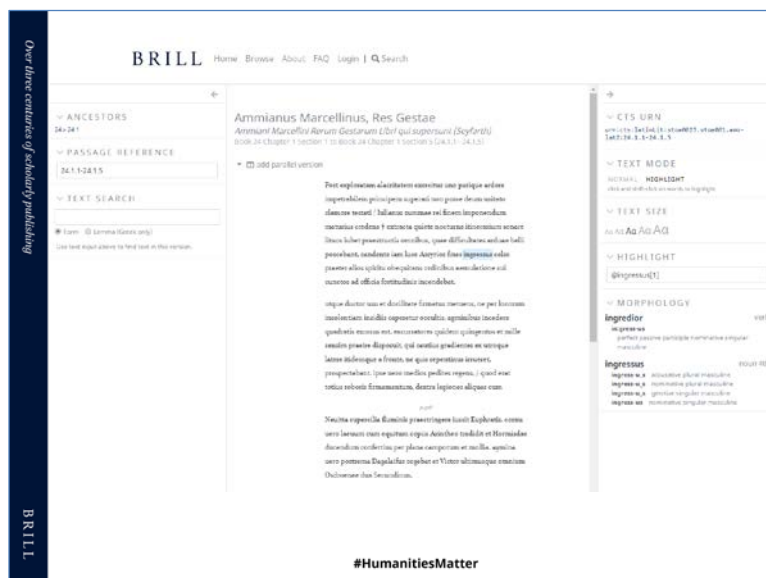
Over three centuries of scholarly publishing

BRILL

BRILL Home Browse About FAQ Login | Search

ANCESTORS
24 > 24.1

PASSAGE REFERENCE
24.1.1-24.1.5

TEXT SEARCH

Form Lemma (Greek only)
Use text input above to find text in this version.

Ammianus Marcellinus, Res Gestae
Ammiani Marcellini Rerum Gestarum Libri qui supersunt (Seyfarth)
Book 24 Chapter 1 Section 1 to Book 24 Chapter 1 Section 5 (24.1.1-24.1.5)

add parallel version

Post explorantum alacritatem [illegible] ardore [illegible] principum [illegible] ingressus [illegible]

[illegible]

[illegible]

CTS URN
urn:cts:latinLit:stoa0023.stoa001.opp-lat2:24.1.1-24.1.5

TEXT MODE
NORMAL HIGHLIGHT
click and shift-click on words to highlight

TEXT SIZE
Aa Aa Aa Aa Aa

HIGHLIGHT
@ingressus[1]

MORPHOLOGY
ingredior verb
ingressus
perfect passive participle nominative singular masculine

ingressus noun
ingressu-s accusative plural masculine
ingressu-s nominative plural masculine
ingressu-s genitive singular masculine
ingressu-s nominative singular masculine

BRILL

#HumanitiesMatter